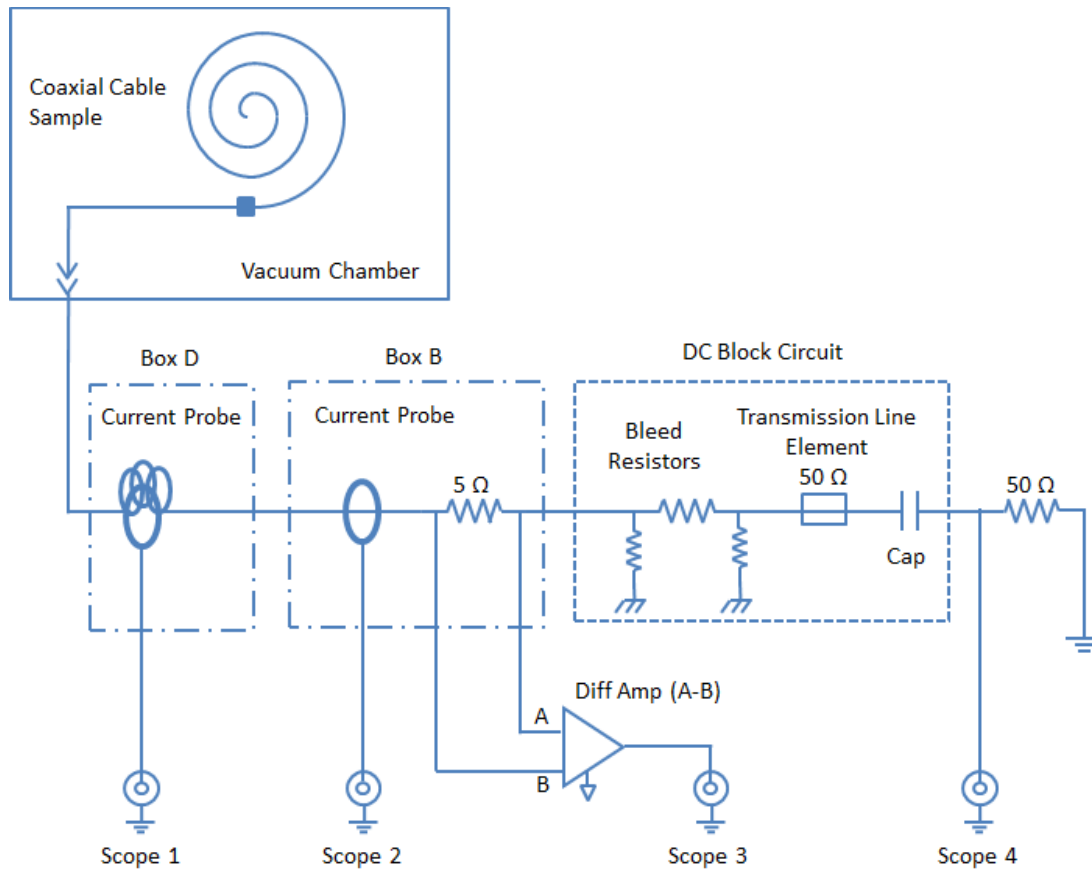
Coaxial Cable Sample

Vacuum Chamber

Box D

Current Probe

Box B

Current Probe

5 Ω

DC Block Circuit

Bleed Resistors

Transmission Line Element

50 Ω

Cap

50 Ω

Diff Amp (A-B)

A

B

Scope 1

Scope 2

Scope 3

Scope 4